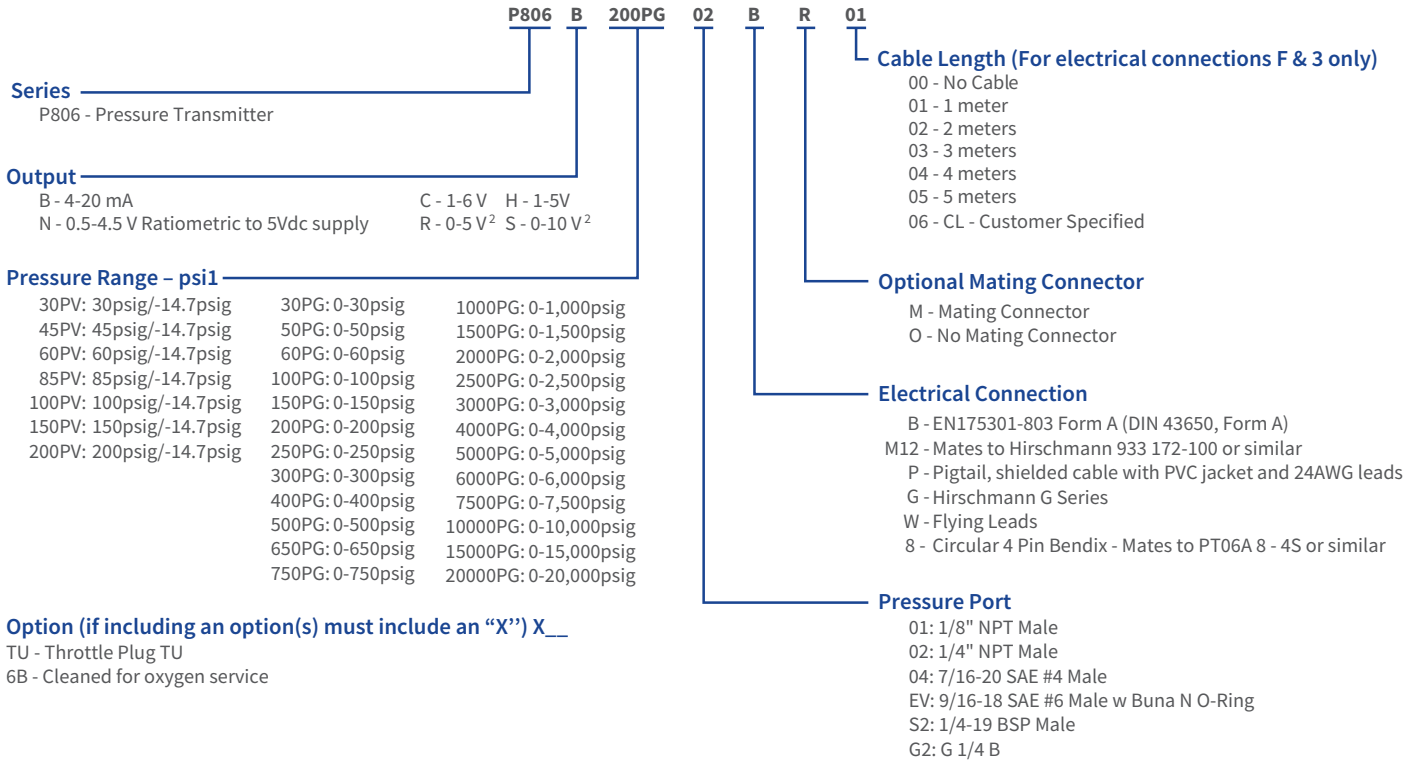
P806 B 200PG 02 B R 01

Cable Length (For electrical connections F & 3 only)
00 - No Cable
01 - 1 meter
02 - 2 meters
03 - 3 meters
04 - 4 meters
05 - 5 meters
06 - CL - Customer Specified

Series
P806 - Pressure Transmitter

Output
B - 4-20 mA
N - 0.5-4.5 V Ratiometric to 5Vdc supply
C - 1-6 V H - 1-5V
R - 0-5 V$^2$ S - 0-10 V$^2$

Pressure Range – psi1
30PV: 30psig/-14.7psig
45PV: 45psig/-14.7psig
60PV: 60psig/-14.7psig
85PV: 85psig/-14.7psig
100PV: 100psig/-14.7psig
150PV: 150psig/-14.7psig
200PV: 200psig/-14.7psig

30PG: 0-30psig
50PG: 0-50psig
60PG: 0-60psig
100PG: 0-100psig
150PG: 0-150psig
200PG: 0-200psig
250PG: 0-250psig
300PG: 0-300psig
400PG: 0-400psig
500PG: 0-500psig
650PG: 0-650psig
750PG: 0-750psig

1000PG: 0-1,000psig
1500PG: 0-1,500psig
2000PG: 0-2,000psig
2500PG: 0-2,500psig
3000PG: 0-3,000psig
4000PG: 0-4,000psig
5000PG: 0-5,000psig
6000PG: 0-6,000psig
7500PG: 0-7,500psig
10000PG: 0-10,000psig
15000PG: 0-15,000psig
20000PG: 0-20,000psig

Optional Mating Connector
M - Mating Connector
O - No Mating Connector

Electrical Connection
B - EN175301-803 Form A (DIN 43650, Form A)
M12 - Mates to Hirschmann 933 172-100 or similar
P - Pigtail, shielded cable with PVC jacket and 24AWG leads
G - Hirschmann G Series
W - Flying Leads
8 - Circular 4 Pin Bendix - Mates to PT06A 8 - 4S or similar

Pressure Port
01: 1/8" NPT Male
02: 1/4" NPT Male
04: 7/16-20 SAE #4 Male
EV: 9/16-18 SAE #6 Male w Buna N O-Ring
S2: 1/4-19 BSP Male
G2: G 1/4 B

Option (if including an option(s) must include an “X’’) X__
TU - Throttle Plug TU
6B - Cleaned for oxygen service